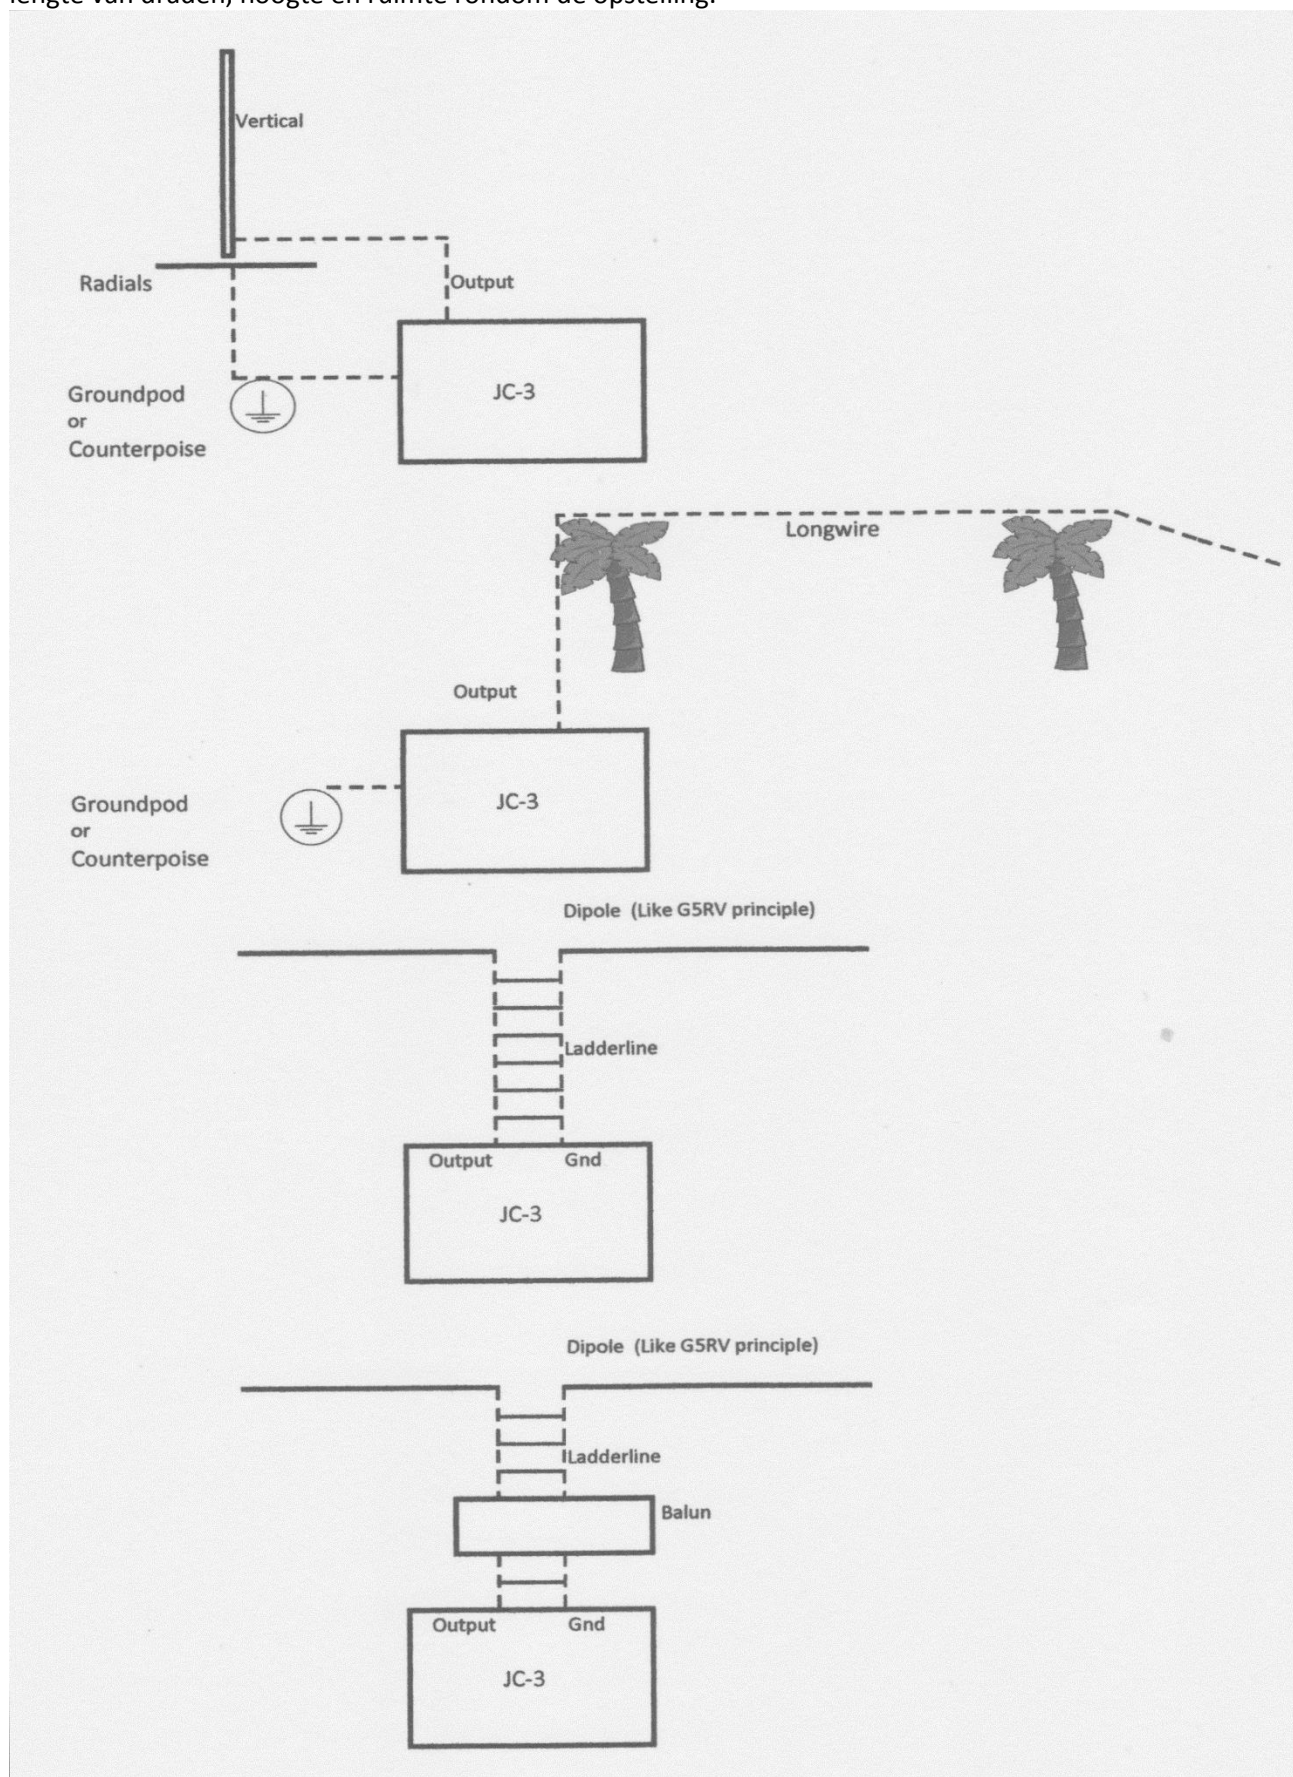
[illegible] van draden, hoogte en ruimte rondom de opstelling.

Vertical

Radials

Output

Groundpod
or
Counterpoise

JC-3

Longwire

Output

Groundpod
or
Counterpoise

JC-3

Dipole (Like G5RV principle)

Ladderline

Output Gnd

JC-3

Dipole (Like G5RV principle)

Ladderline

Balun

Output Gnd

JC-3